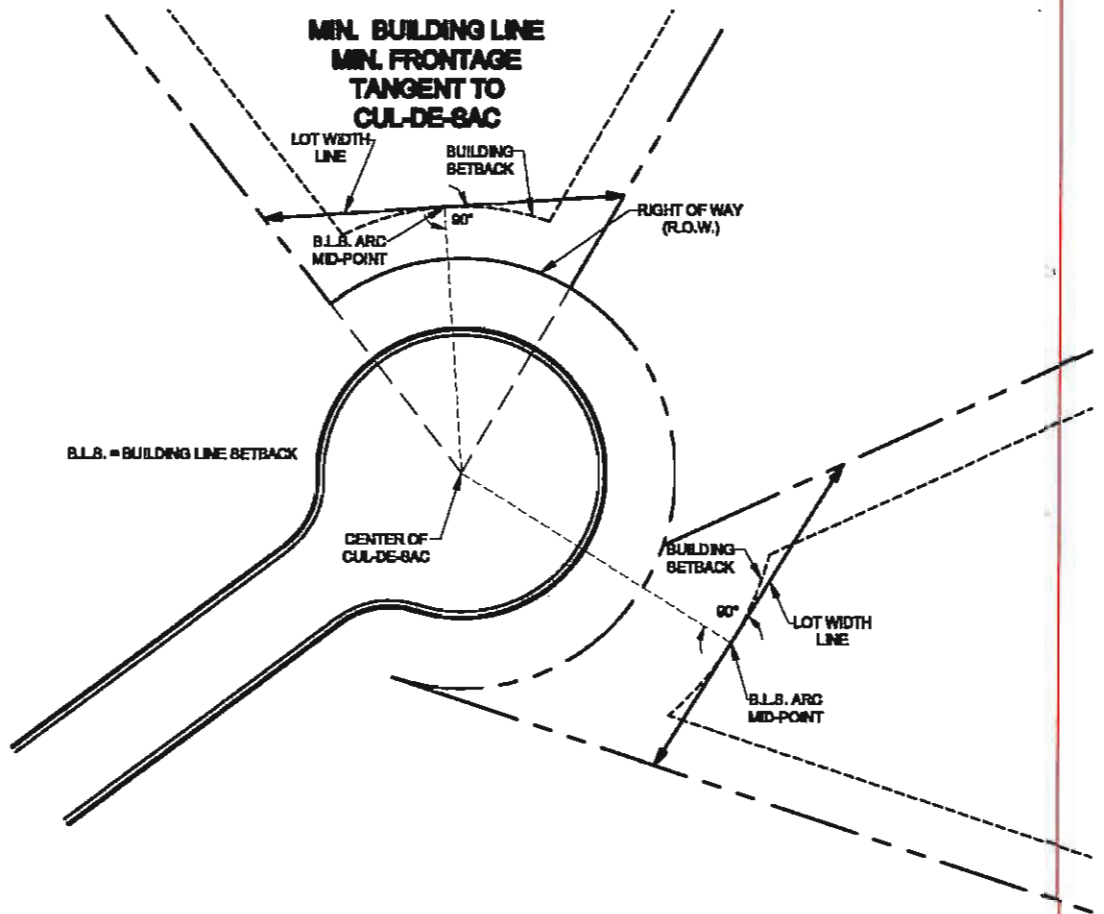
MIN. BUILDING LINE
MIN. FRONTAGE
TANGENT TO
CUL-DE-SAC

LOT WIDTH LINE

BUILDING SETBACK

90°

B.L.S. ARC MID-POINT

RIGHT OF WAY (R.O.W.)

B.L.S. = BUILDING LINE SETBACK

CENTER OF CUL-DE-SAC

BUILDING SETBACK

90°

LOT WIDTH LINE

B.L.S. ARC MID-POINT